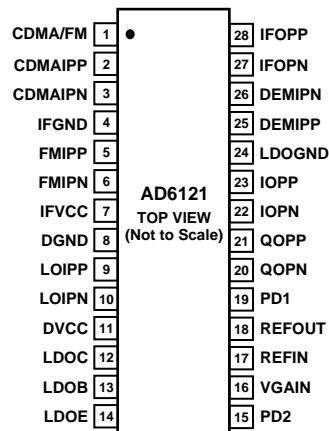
CDMA/FM 1
CDMAIPP 2
CDMAIPN 3
IFGND 4
FMIPP 5
FMIPN 6
IFVCC 7
DGND 8
LOIPP 9
LOIPN 10
DVCC 11
LDOC 12
LDOB 13
LDOE 14

AD6121
TOP VIEW
(Not to Scale)

28 IFOPP
27 IFOPN
26 DEMIPN
25 DEMIPP
24 LDOGND
23 IOPP
22 IOPN
21 QOPP
20 QOPN
19 PD1
18 REFOUT
17 REFIN
16 VGAIN
15 PD2